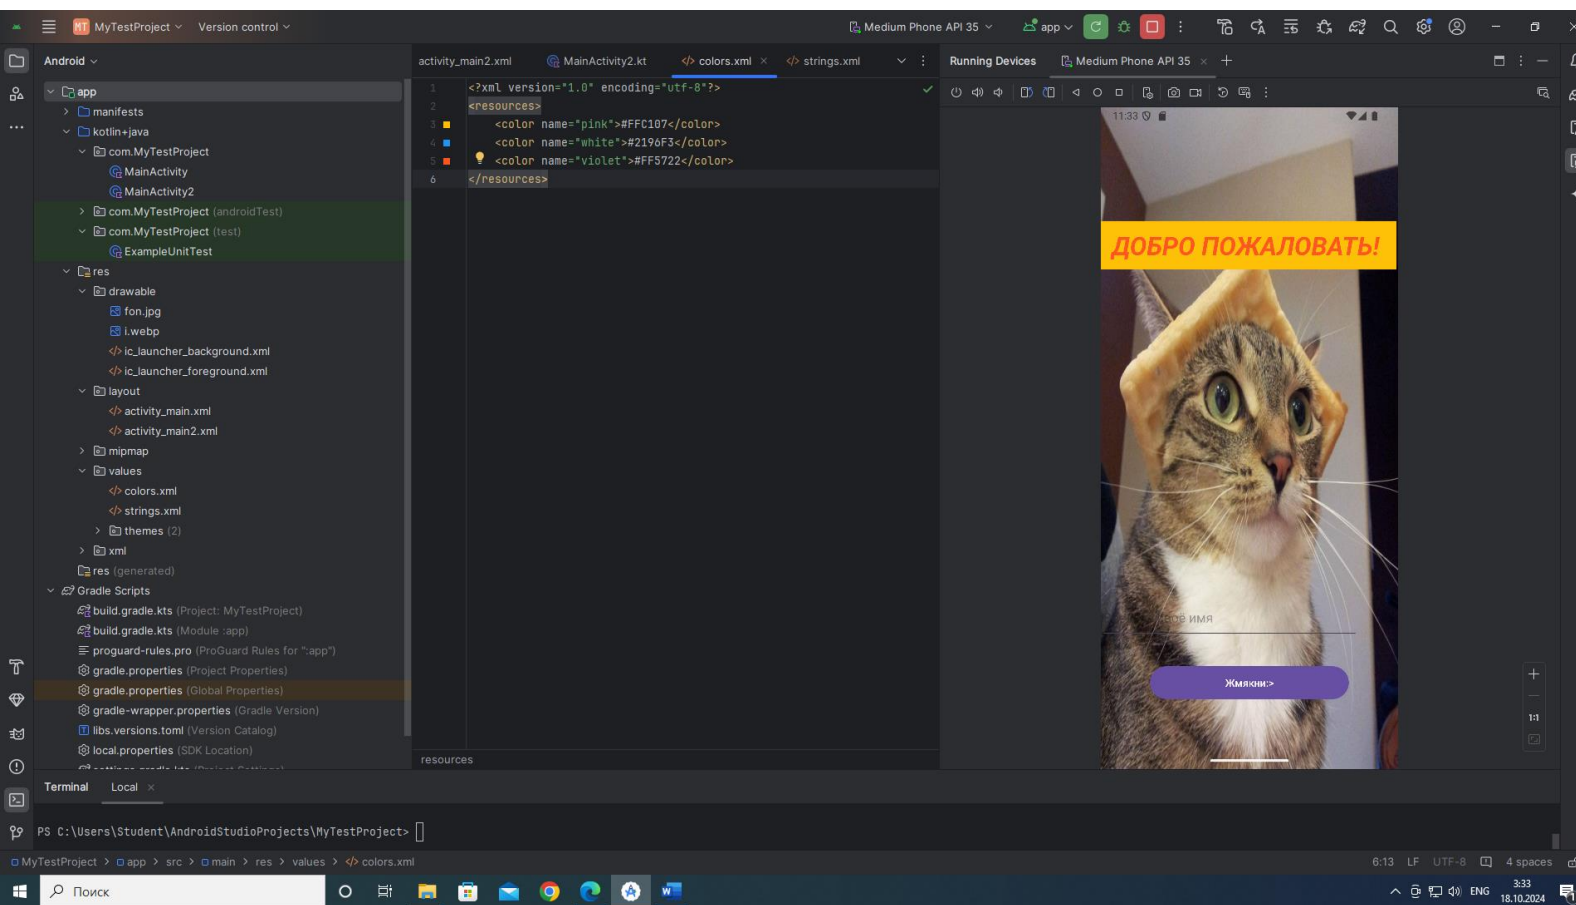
MT MyTestProject Version control

Medium Phone API 35 app

Android

app
manifests
kotlin+java
com.MyTestProject
MainActivity
MainActivity2
com.MyTestProject (androidTest)
com.MyTestProject (test)
ExampleUnitTest
res
drawable
fon.jpg
i.webp
ic_launcher_background.xml
ic_launcher_foreground.xml
layout
activity_main.xml
activity_main2.xml
mipmap
values
colors.xml
strings.xml
themes (2)
xml
res (generated)
Gradle Scripts
build.gradle.kts (Project: MyTestProject)
build.gradle.kts (Module :app)
proguard-rules.pro (ProGuard Rules for ":app")
gradle.properties (Project Properties)
gradle.properties (Global Properties)
gradle-wrapper.properties (Gradle Version)
libs.versions.toml (Version Catalog)
local.properties (SDK Location)

activity_main2.xml MainActivity2.kt colors.xml strings.xml

1 <?xml version="1.0" encoding="utf-8"?>
2 <resources>
3 <color name="pink">#FFC107</color>
4 <color name="white">#2196F3</color>
5 <color name="violet">#FF5722</color>
6 </resources>

resources

Running Devices Medium Phone API 35

11:33

ДОБРО ПОЖАЛОВАТЬ!

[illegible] имя

Жмякни:>

1:1

Terminal Local

PS C:\Users\Student\AndroidStudioProjects\MyTestProject>

MyTestProject > app > src > main > res > values > colors.xml

6:13 LF UTF-8 4 spaces

Поиск

ENG 3:33 18.10.2024